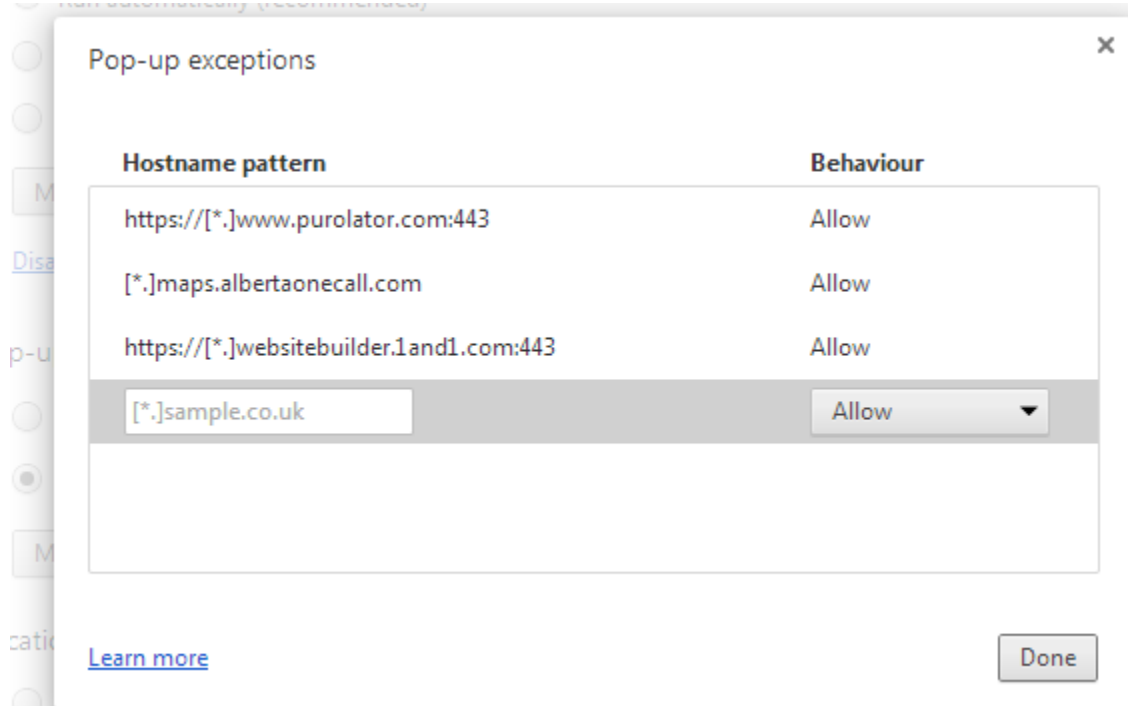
Run automatically (recommended)

M

Disa

p-u

M

cati

Pop-up exceptions

×

| Hostname pattern | Behaviour |
|---|---|
| https://[*.]www.purolator.com:443 | Allow |
| [*.]maps.albertaonecall.com | Allow |
| https://[*.]websitebuilder.1and1.com:443 | Allow |
| [*.]sample.co.uk | Allow ▾ |

Learn more

Done